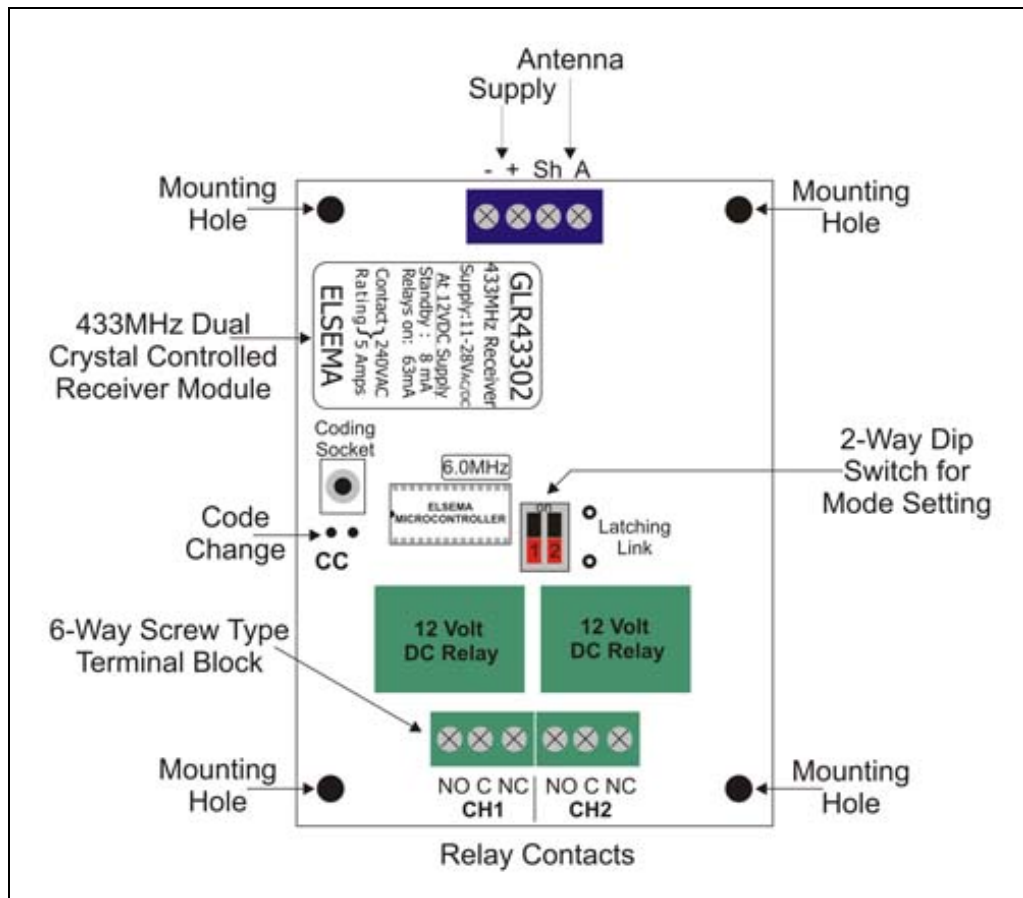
Antenna
Supply
- + Sh A

Mounting Hole

Mounting Hole

433MHz Dual Crystal Controlled Receiver Module

GLR43302
433MHz Receiver
Supply:11-28Vac/dc
At 12VDC Supply
Standby : 8 mA
Relays on: 63mA
Contact Rating } 240VAC 5 Amps
ELSEMA

Coding Socket

6.0MHz

ELSEMA MICROCONTROLLER

2-Way Dip Switch for Mode Setting

on
1 2

Latching Link

Code Change

CC

6-Way Screw Type Terminal Block

12 Volt DC Relay

12 Volt DC Relay

Mounting Hole

Mounting Hole

NO C NC
CH1

NO C NC
CH2

Relay Contacts